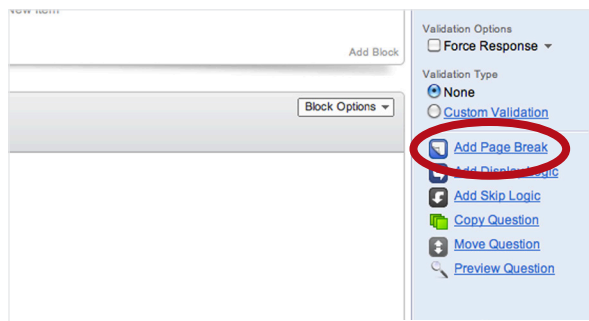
New Item

Add Block

Block Options

Validation Options

Force Response

Validation Type

None

Custom Validation

Add Page Break

Add Display Logic

Add Skip Logic

Copy Question

Move Question

Preview Question